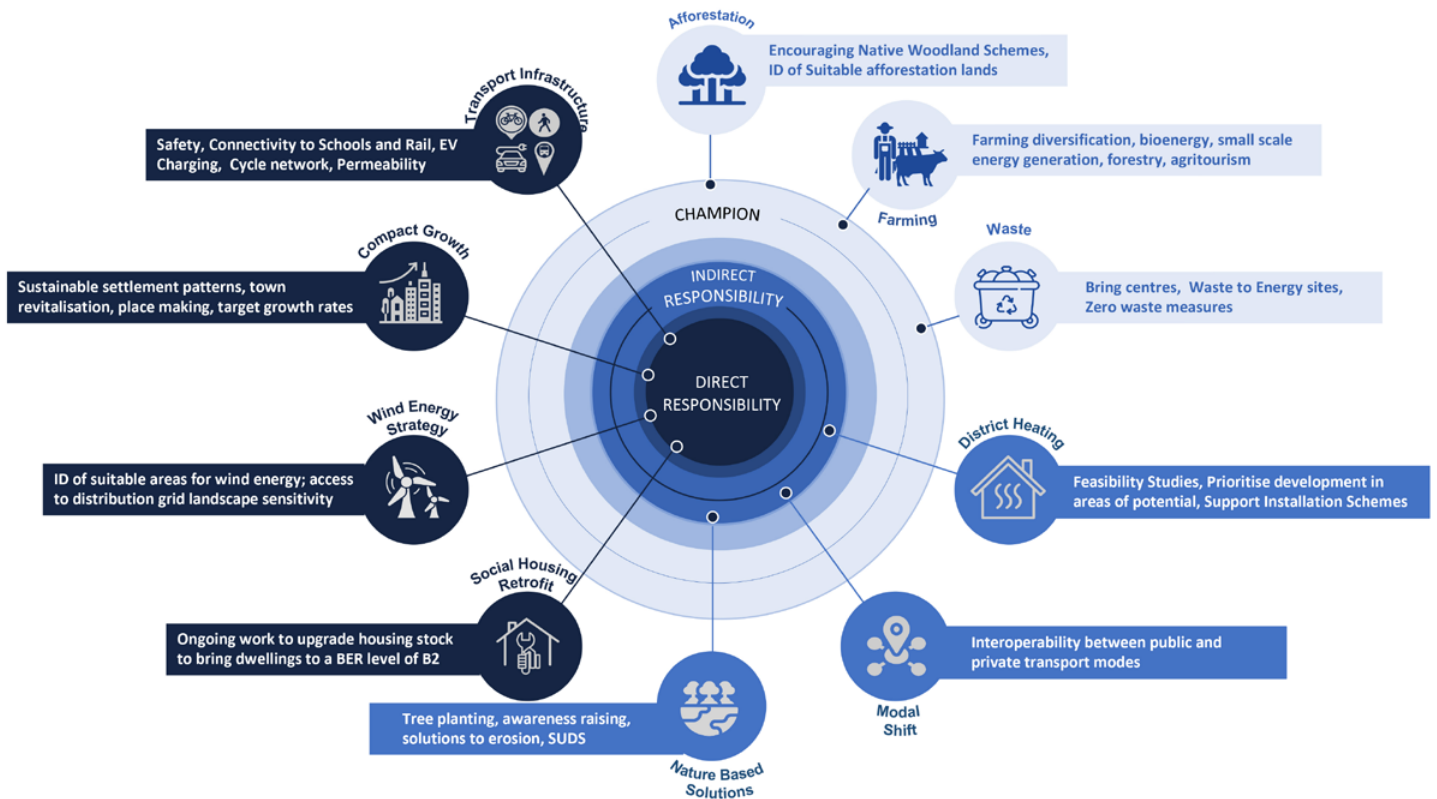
Afforestation

Encouraging Native Woodland Schemes, ID of Suitable afforestation lands

Transport Infrastructure

Safety, Connectivity to Schools and Rail, EV Charging, Cycle network, Permeability

Farming diversification, bioenergy, small scale energy generation, forestry, agritourism

Farming

CHAMPION

Compact Growth

Waste

Sustainable settlement patterns, town revitalisation, place making, target growth rates

INDIRECT RESPONSIBILITY

Bring centres, Waste to Energy sites, Zero waste measures

DIRECT RESPONSIBILITY

Wind Energy Strategy

District Heating

ID of suitable areas for wind energy; access to distribution grid landscape sensitivity

Feasibility Studies, Prioritise development in areas of potential, Support Installation Schemes

Social Housing Retrofit

Ongoing work to upgrade housing stock to bring dwellings to a BER level of B2

Interoperability between public and private transport modes

Tree planting, awareness raising, solutions to erosion, SUDS

Modal Shift

Nature Based Solutions